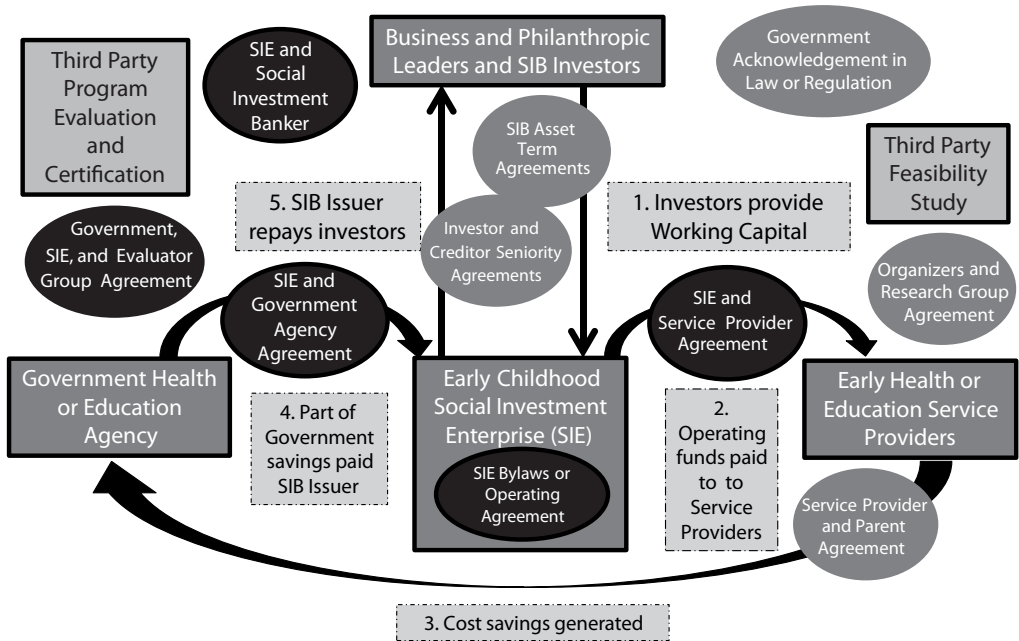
Third Party Program Evaluation and Certification

SIE and Social Investment Banker

Business and Philanthropic Leaders and SIB Investors

Government Acknowledgement in Law or Regulation

SIB Asset Term Agreements

Third Party Feasibility Study

5. SIB Issuer repays investors

Investor and Creditor Seniority Agreements

1. Investors provide Working Capital

Government, SIE, and Evaluator Group Agreement

SIE and Government Agency Agreement

SIE and Service Provider Agreement

Organizers and Research Group Agreement

Government Health or Education Agency

Early Childhood Social Investment Enterprise (SIE)

Early Health or Education Service Providers

4. Part of Government savings paid SIB Issuer

SIE Bylaws or Operating Agreement

2. Operating funds paid to to Service Providers

Service Provider and Parent Agreement

3. Cost savings generated